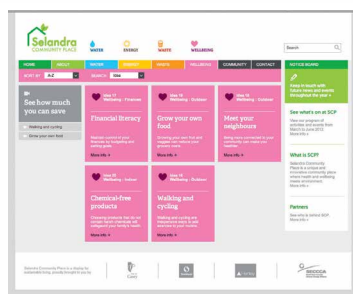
Selandra COMMUNITY PLACE

WATER ENERGY WASTE WELLBEING

Search

HOME ABOUT WATER ENERGY WASTE WELLBEING COMMUNITY CONTACT

NOTICE BOARD

SORT BY A-Z SEARCH Idea

See how much you can save

Walking and cycling
Grow your own food

Idea 17 Wellbeing - Finances
Financial literacy
More info >

Idea 15 Wellbeing - Outdoor
Grow your own food
More info >

Idea 16 Wellbeing - Outdoor
Meet your neighbours
More info >

Idea 14 Wellbeing - Indoor
Chemical-free cleaning
More info >

Idea 13 Wellbeing - Outdoor
Walking and cycling
More info >

Keep in touch with future news and events throughout the year >

See what's on at SCP
More info >

What is SCP?
More info >

Partners
More info >

Selandra Community Place is a display for sustainable living, proudly brought to you by